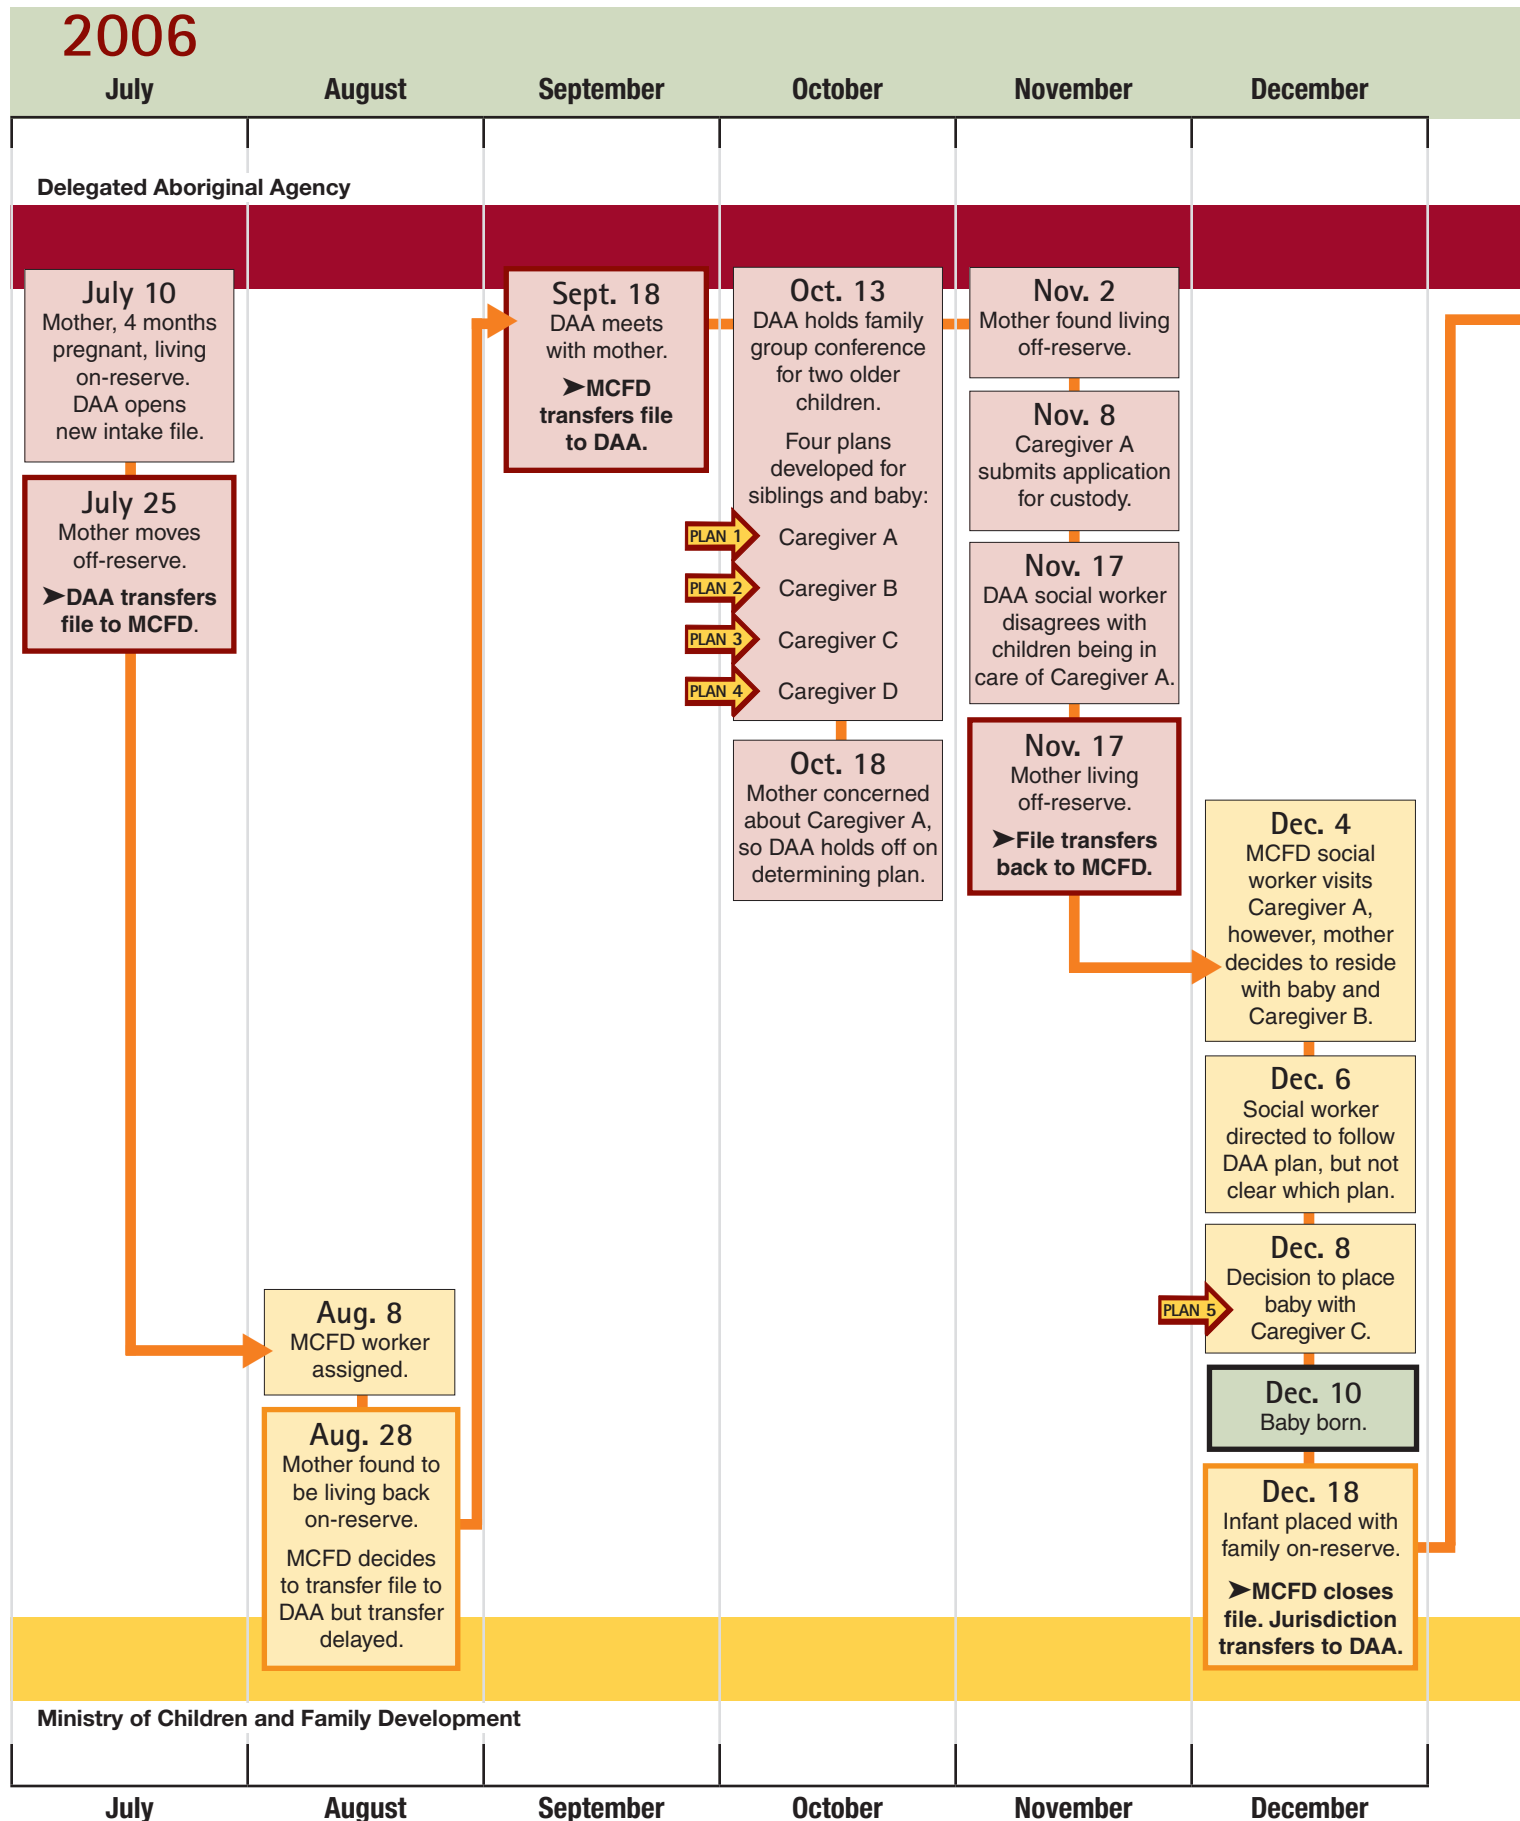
2006

July August September October November December

Delegated Aboriginal Agency

July 10
Mother, 4 months pregnant, living on-reserve. DAA opens new intake file.

July 25
Mother moves off-reserve.
➤DAA transfers file to MCFD.

Sept. 18
DAA meets with mother.
➤MCFD transfers file to DAA.

Oct. 13
DAA holds family group conference for two older children.
Four plans developed for siblings and baby:
PLAN 1 Caregiver A
PLAN 2 Caregiver B
PLAN 3 Caregiver C
PLAN 4 Caregiver D

Oct. 18
Mother concerned about Caregiver A, so DAA holds off on determining plan.

Nov. 2
Mother found living off-reserve.

Nov. 8
Caregiver A submits application for custody.

Nov. 17
DAA social worker disagrees with children being in care of Caregiver A.

Nov. 17
Mother living off-reserve.
➤File transfers back to MCFD.

Dec. 4
MCFD social worker visits Caregiver A, however, mother decides to reside with baby and Caregiver B.

Dec. 6
Social worker directed to follow DAA plan, but not clear which plan.

Dec. 8
PLAN 5 Decision to place baby with Caregiver C.

Dec. 10
Baby born.

Dec. 18
Infant placed with family on-reserve.
➤MCFD closes file. Jurisdiction transfers to DAA.

Aug. 8
MCFD worker assigned.

Aug. 28
Mother found to be living back on-reserve.
MCFD decides to transfer file to DAA but transfer delayed.

Ministry of Children and Family Development

July August September October November December